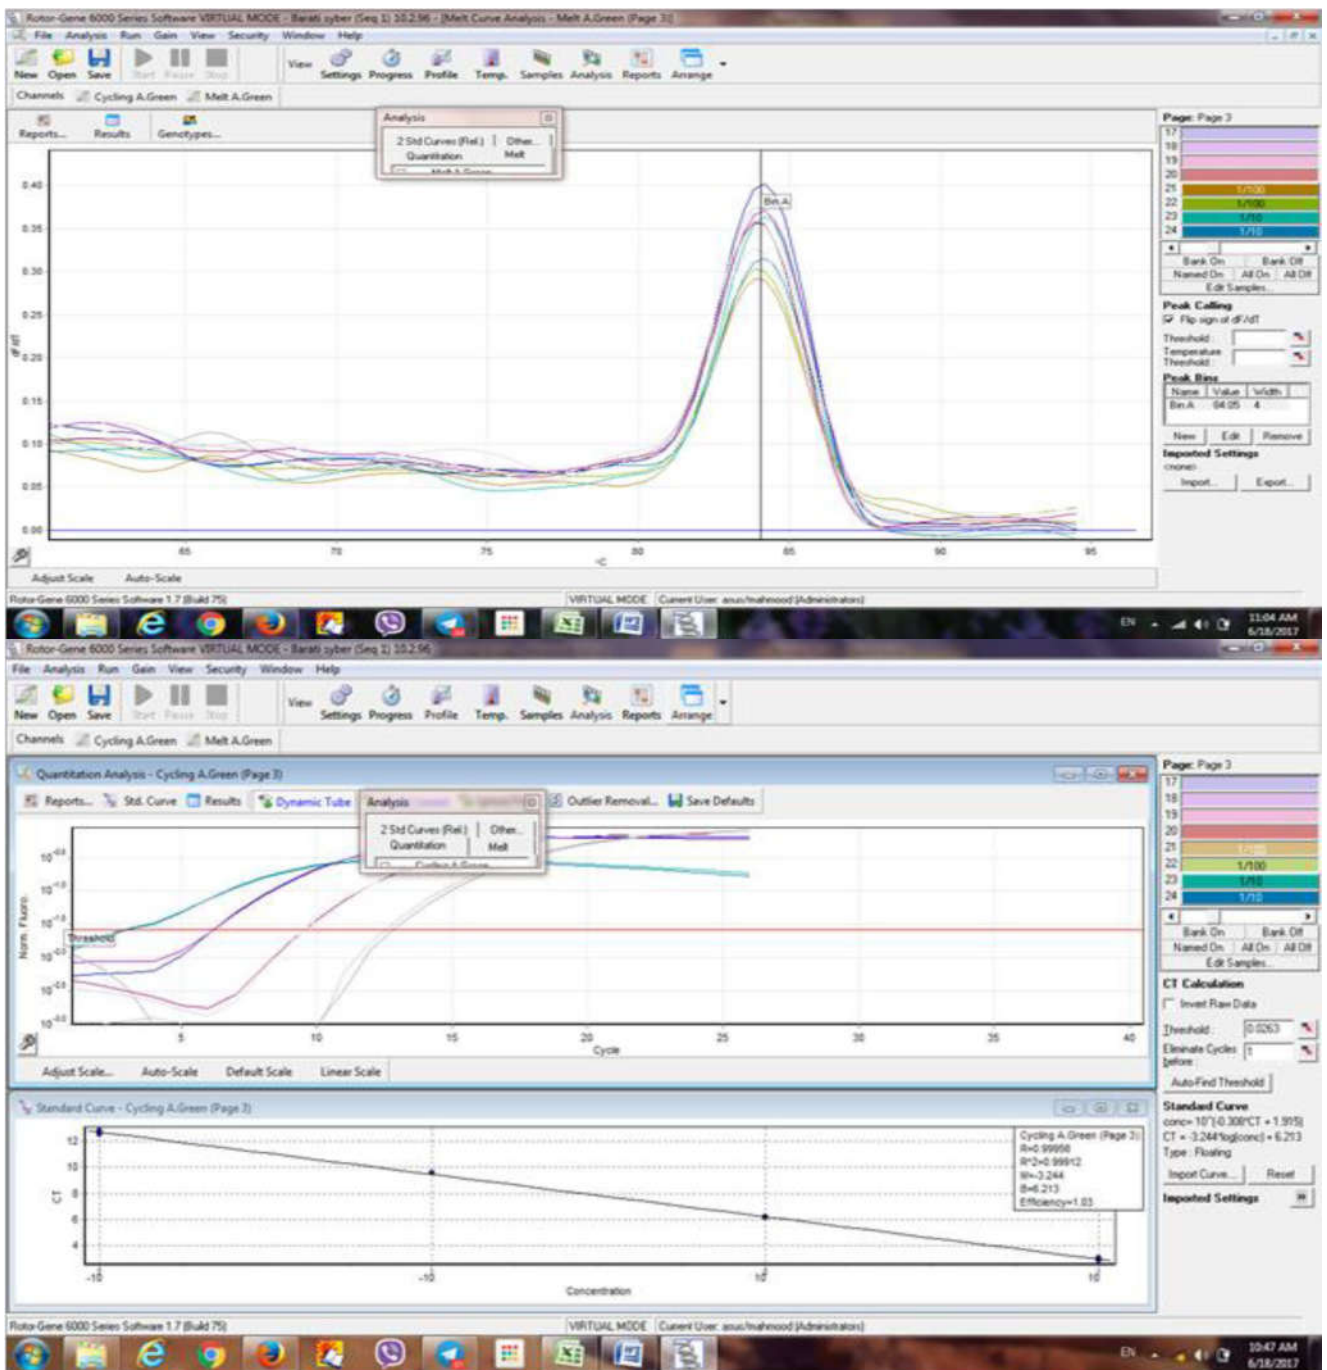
Rotor-Gene 6000 Series Software VIRTUAL MODE - Barati syber (Seq 1) 10.2.96 - [Melt Curve Analysis - Melt A.Green (Page 3)]
File Analysis Run Gain View Security Window Help
New Open Save Start Pause Stop View Settings Progress Profile Temp. Samples Analysis Reports Arrange
Channels Cycling A.Green Melt A.Green
Reports... Results Genotypes...
Analysis
2 Std Curves (Rel.) Other... Quantitation Melt
Bin A
0.40 0.35 0.30 0.25 0.20 0.15 0.10 0.05 0.00
dF/dT
65 70 75 80 85 90 95
°C
Adjust Scale Auto-Scale
Page: Page 3
17 18 19 20 21 1/100 22 1/100 23 1/10 24 1/10
Bank On Bank Off Named On All On All Off
Edit Samples...
Peak Calling
Flip sign of dF/dT
Threshold
Temperature Threshold
Peak Bins
Name Value Width
Bin A 84.05 4
New Edit Remove
Imported Settings
(none)
Import... Export...
Rotor-Gene 6000 Series Software 1.7 (Build 75) VIRTUAL MODE Current User: asus/mahmood (Administrators)
EN 11:04 AM 6/18/2017

Rotor-Gene 6000 Series Software VIRTUAL MODE - Barati syber (Seq 1) 10.2.96
File Analysis Run Gain View Security Window Help
New Open Save Start Pause Stop View Settings Progress Profile Temp. Samples Analysis Reports Arrange
Channels Cycling A.Green Melt A.Green
Quantitation Analysis - Cycling A.Green (Page 3)
Reports... Std. Curve Results Dynamic Tube Analysis Outlier Removal... Save Defaults
2 Std Curves (Rel.) Other... Quantitation Melt
Threshold
Norm. Fluoro.
5 10 15 20 25 30 35 40
Cycle
Adjust Scale... Auto-Scale Default Scale Linear Scale
Page: Page 3
17 18 19 20 21 22 1/100 23 1/10 24 1/10
Bank On Bank Off Named On All On All Off
Edit Samples...
CT Calculation
Invert Raw Data
Threshold: 0.0263
Eliminate Cycles before 1
Auto-Find Threshold
Standard Curve - Cycling A.Green (Page 3)
Cycling A.Green (Page 3)
R=0.99956
R^2=0.99912
M=-3.244
B=6.213
Efficiency=1.03
12 10 8 6 4
CT
Concentration
Standard Curve
conc= 10^(-0.308*CT + 1.915)
CT = -3.244*log(conc) + 6.213
Type : Floating
Import Curve... Reset
Imported Settings
Rotor-Gene 6000 Series Software 1.7 (Build 75) VIRTUAL MODE Current User: asus/mahmood (Administrators)
EN 10:47 AM 6/18/2017